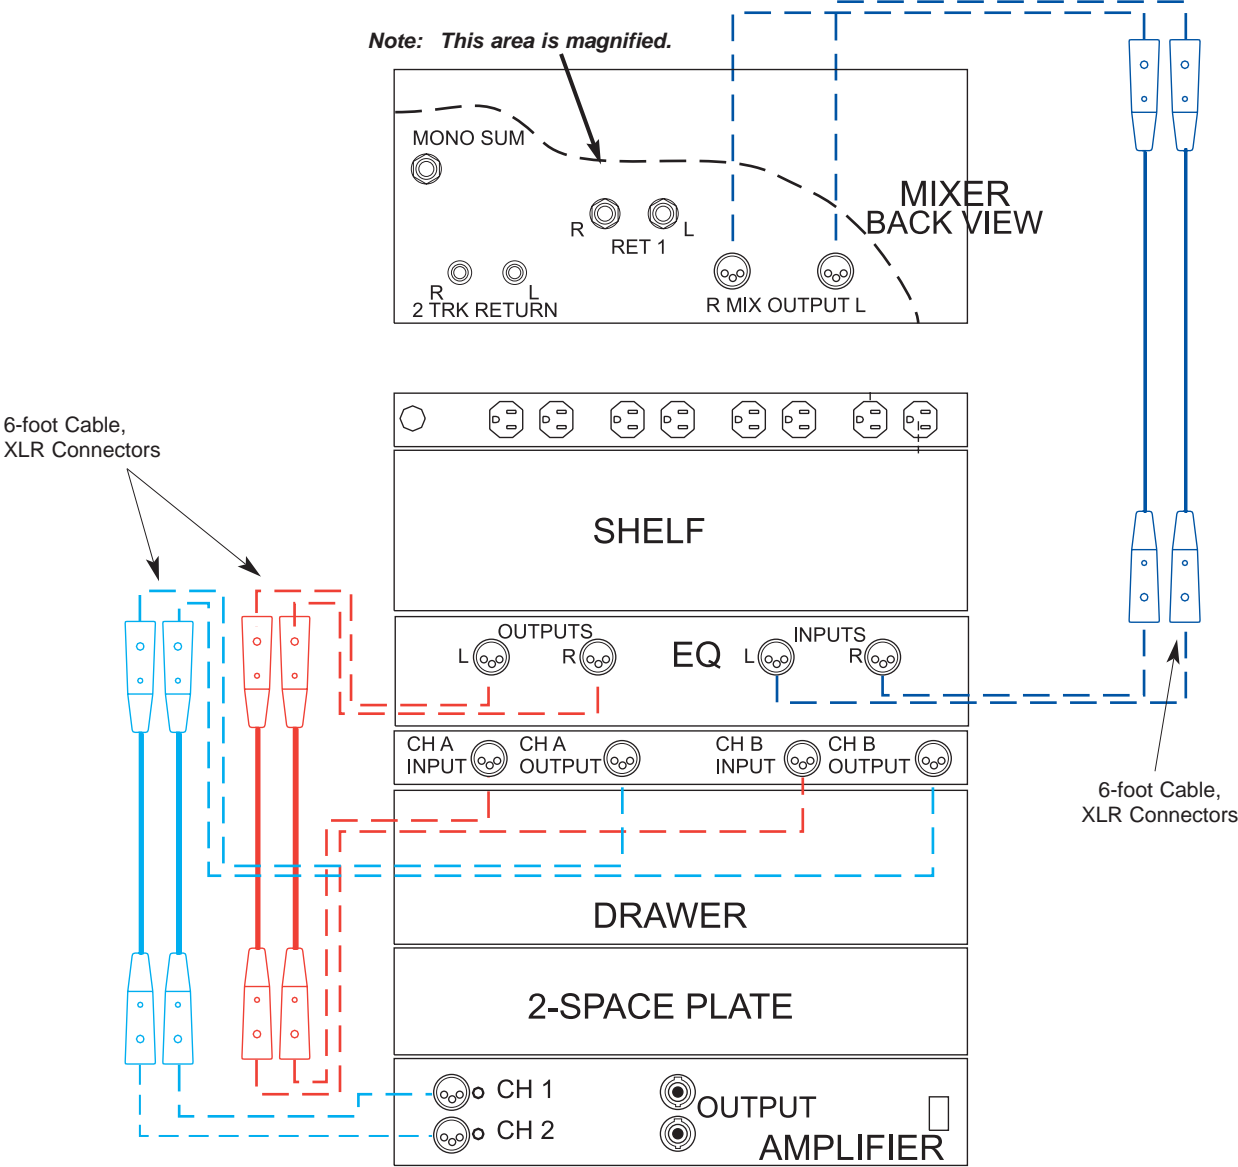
Note: This area is magnified.

MONO SUM

R RET 1 L

R L
2 TRK RETURN

R MIX OUTPUT L

MIXER
BACK VIEW

6-foot Cable,
XLR Connectors

SHELF

OUTPUTS
L R

EQ

INPUTS
L R

CH A INPUT
CH A OUTPUT
CH B INPUT
CH B OUTPUT

6-foot Cable,
XLR Connectors

DRAWER

2-SPACE PLATE

CH 1
CH 2

OUTPUT
AMPLIFIER